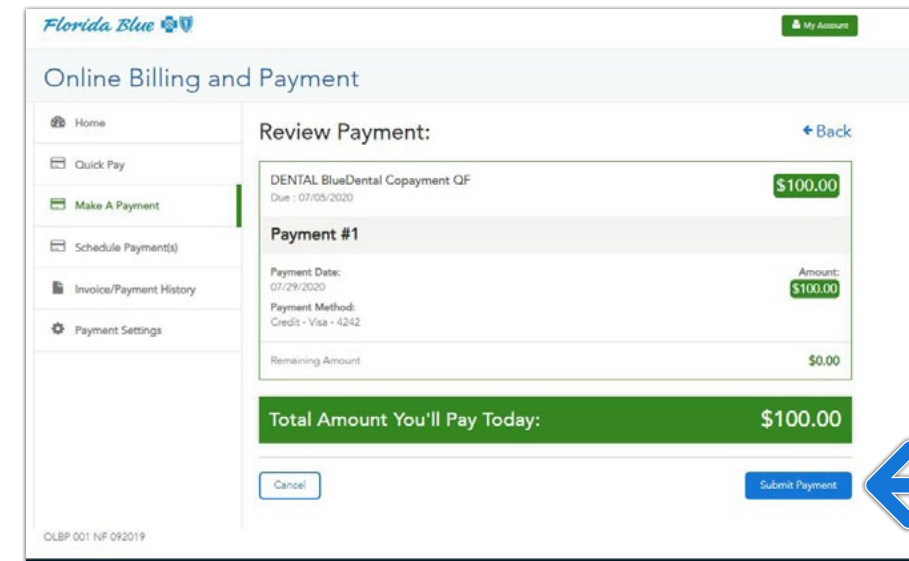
Florida Blue

My Account

Online Billing and Payment

Home

Quick Pay

Make A Payment

Schedule Payment(s)

Invoice/Payment History

Payment Settings

Review Payment:

Back

DENTAL BlueDental Copayment QF
Due : 07/05/2020

$100.00

Payment #1

Payment Date:
07/29/2020

Amount:
$100.00

Payment Method:
Credit - Visa - 4242

Remaining Amount

$0.00

Total Amount You'll Pay Today:

$100.00

Cancel

Submit Payment

OLBP 001 NF 092019